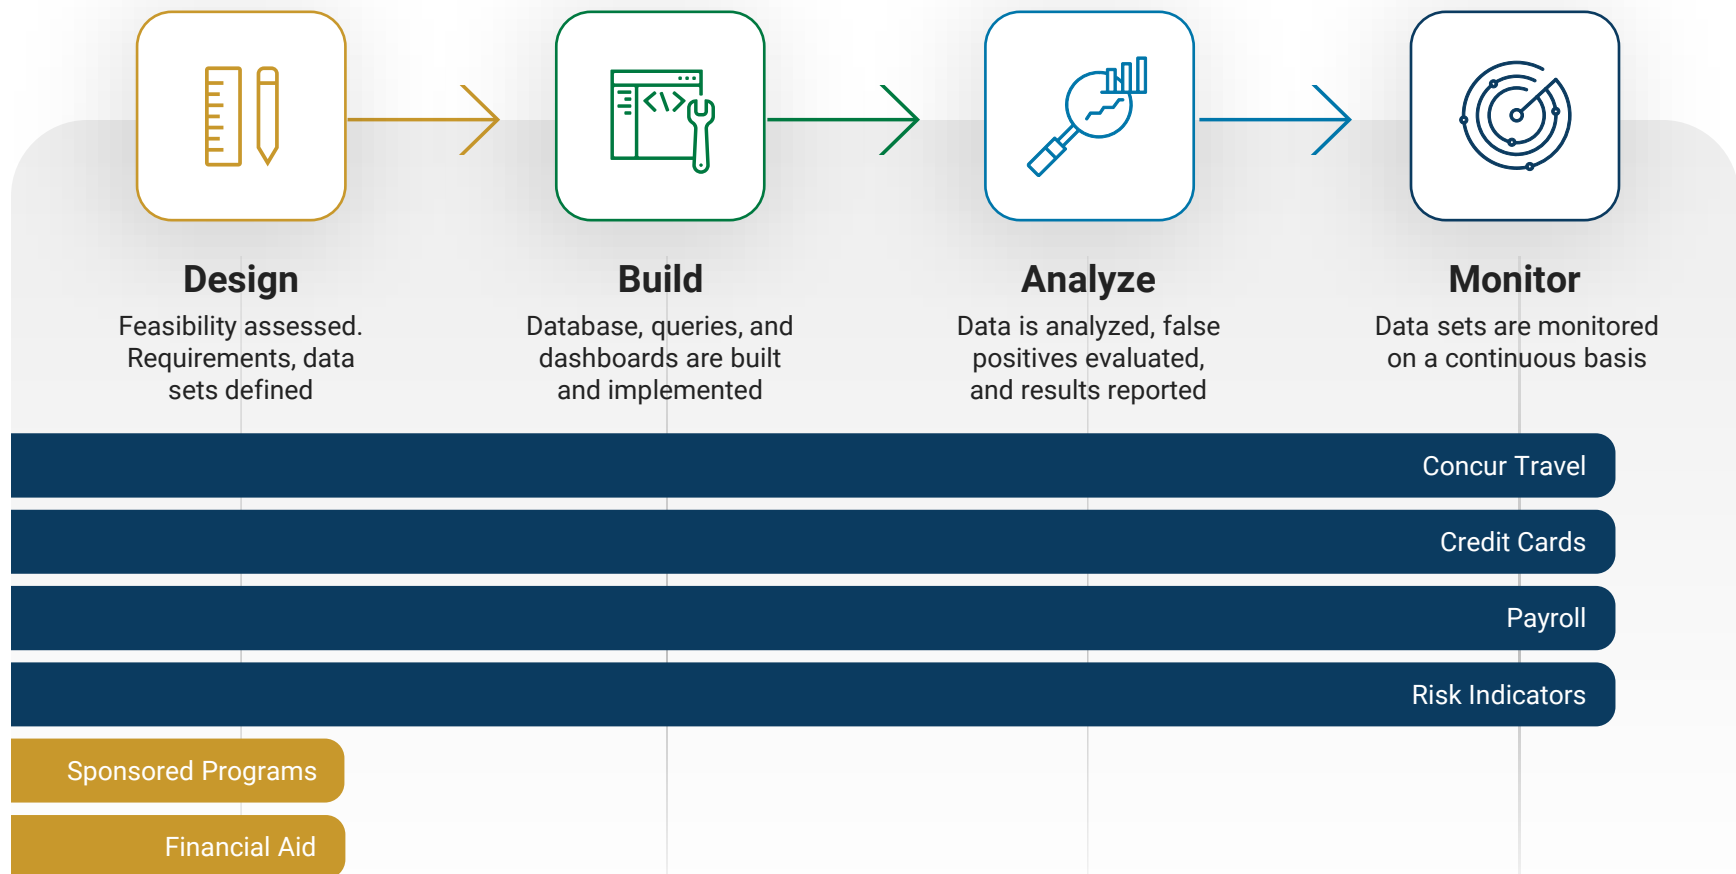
Design
Feasibility assessed. Requirements, data sets defined

Build
Database, queries, and dashboards are built and implemented

Analyze
Data is analyzed, false positives evaluated, and results reported

Monitor
Data sets are monitored on a continuous basis

Concur Travel

Credit Cards

Payroll

Risk Indicators

Sponsored Programs

Financial Aid